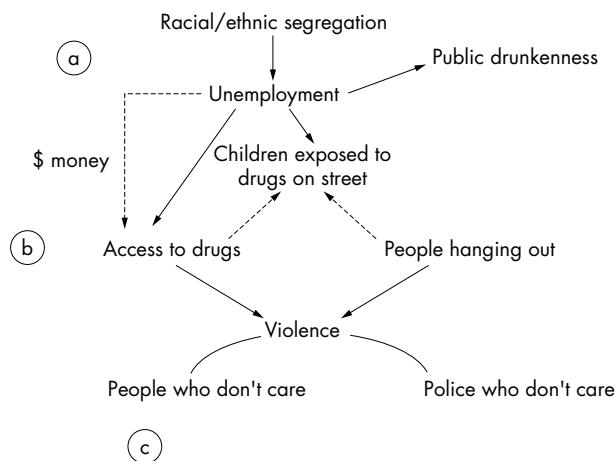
Racial/ethnic segregation

a

Unemployment

Public drunkenness

$ money

Children exposed to drugs on street

b

Access to drugs

People hanging out

Violence

People who don't care

Police who don't care

c